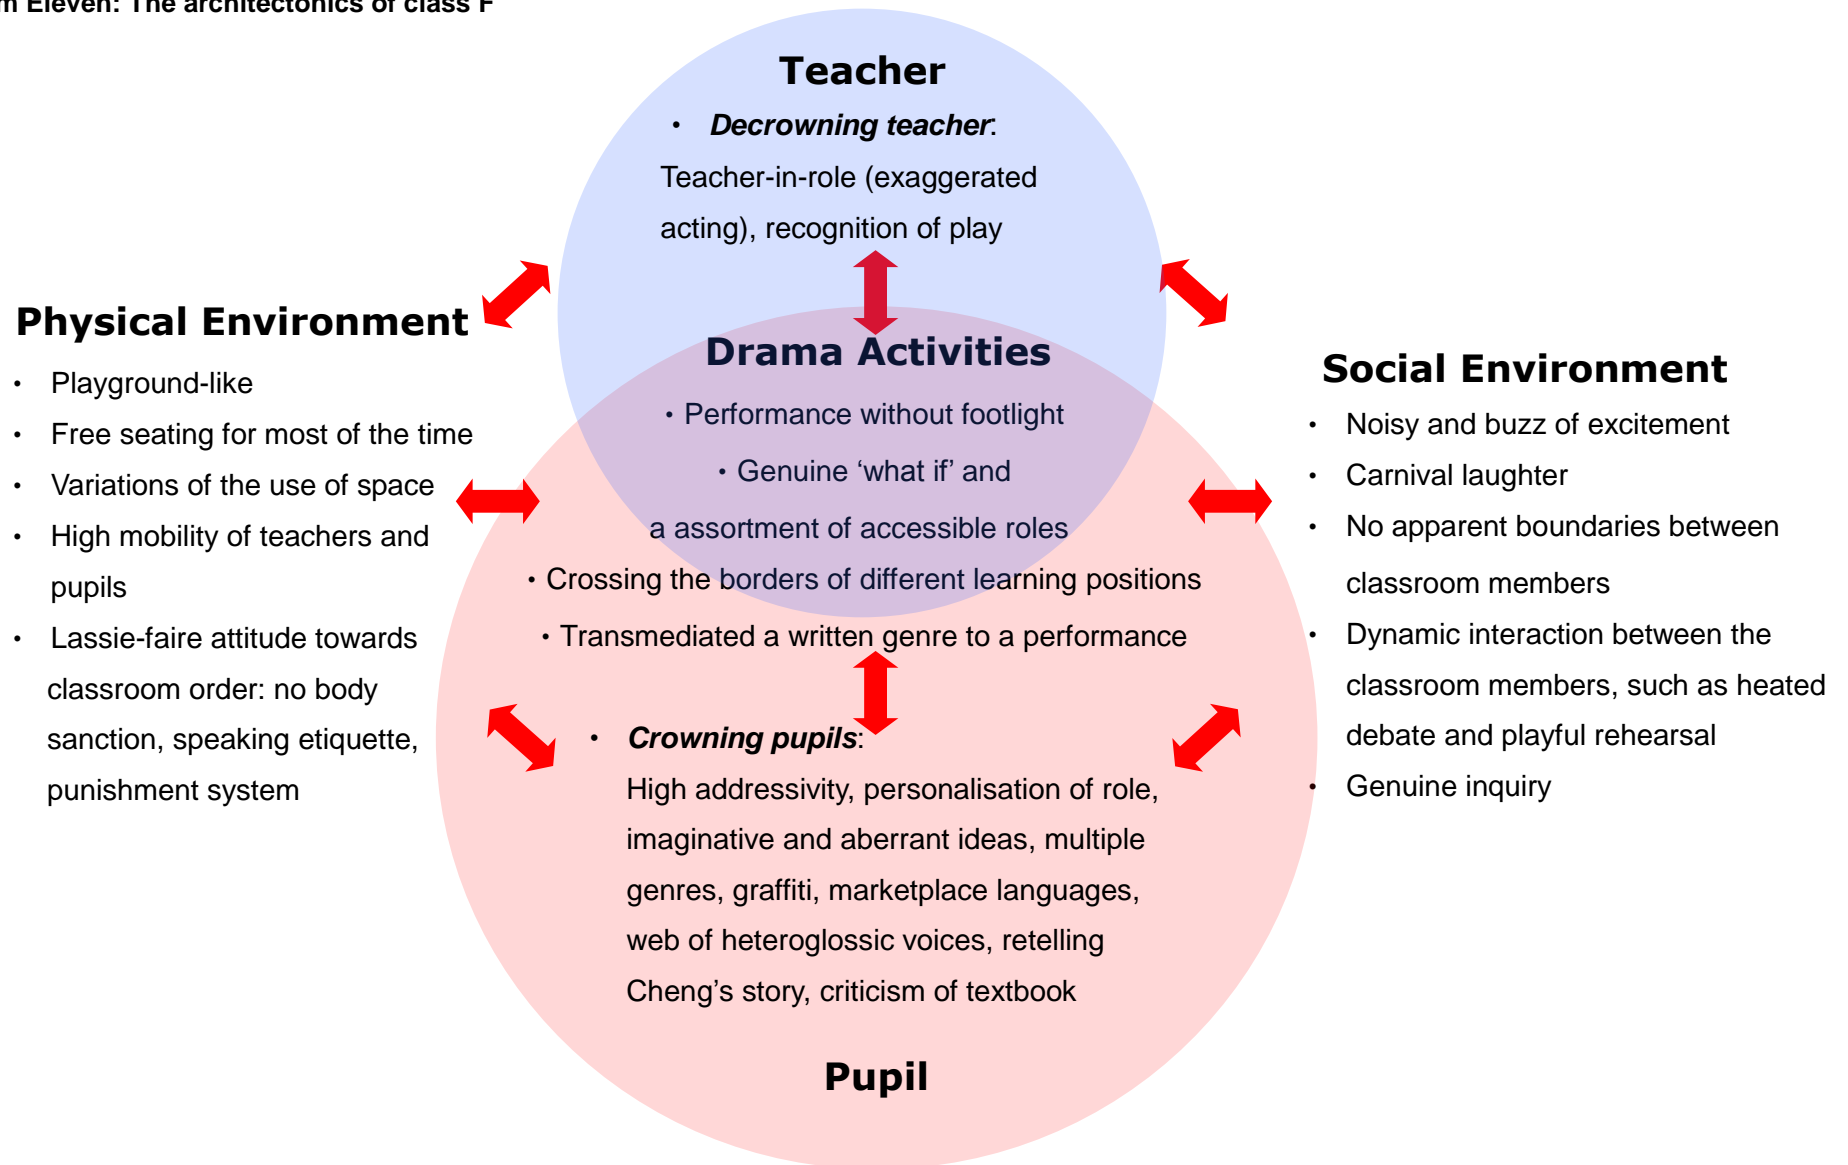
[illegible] Eleven: The architectonics of class F

Teacher

• *Decrowning teacher*: Teacher-in-role (exaggerated acting), recognition of play

Physical Environment

• Playground-like
• Free seating for most of the time
• Variations of the use of space
• High mobility of teachers and pupils
• Lassie-faire attitude towards classroom order: no body sanction, speaking etiquette, punishment system

Drama Activities

• Performance without footlight
• Genuine 'what if' and a assortment of accessible roles
• Crossing the borders of different learning positions
• Transmediated a written genre to a performance

Social Environment

• Noisy and buzz of excitement
• Carnival laughter
• No apparent boundaries between classroom members
• Dynamic interaction between the classroom members, such as heated debate and playful rehearsal
• Genuine inquiry

• *Crowning pupils*: High addressivity, personalisation of role, imaginative and aberrant ideas, multiple genres, graffiti, marketplace languages, web of heteroglossic voices, retelling Cheng's story, criticism of textbook

Pupil